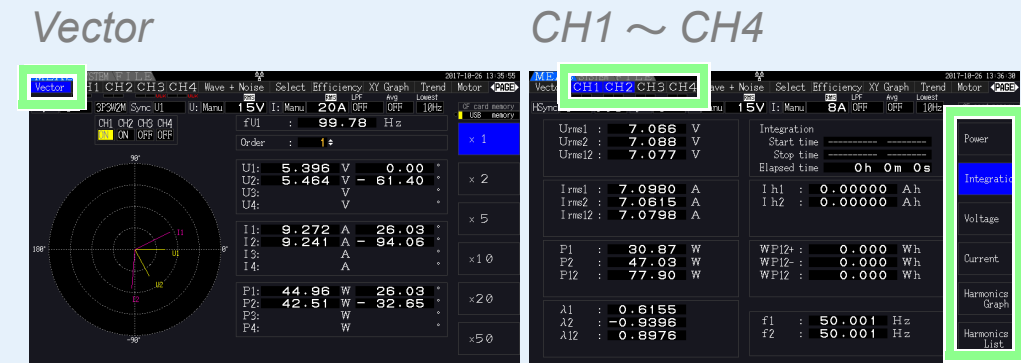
Vector

MEAS SYSTEM FILE
Vector CH1 CH2 CH3 CH4 Wave + Noise Select Efficiency XY Graph Trend Motor PAGE
2017-10-26 13:35:55
3P3W2M Sync U1 U: Manu 15V I: Manu 20A LPF OFF Avg OFF Lowest 10Hz
CF card memory USB memory
CH1 CH2 CH3 CH4
ON ON OFF OFF
fU1 : 99.78 Hz
Order : 1
U1: 5.396 V 0.00 °
U2: 5.464 V - 61.40 °
U3: V °
U4: V °
I1: 9.272 A 26.03 °
I2: 9.241 A - 94.06 °
I3: A °
I4: A °
P1: 44.96 W 26.03 °
P2: 42.51 W - 32.65 °
P3: W °
P4: W °
×1
×2
×5
×10
×20
×50
90°
180°
0°
-90°
I1
U1
U2
I2

CH1 ～ CH4

MEAS SYSTEM FILE
Vector CH1 CH2 CH3 CH4 Wave + Noise Select Efficiency XY Graph Trend Motor PAGE
2017-10-26 13:36:30
HSync 15V I: Manu 8A LPF OFF Avg OFF 10Hz
Urms1 : 7.066 V
Urms2 : 7.088 V
Urms12 : 7.077 V
Irms1 : 7.0980 A
Irms2 : 7.0615 A
Irms12 : 7.0798 A
P1 : 30.87 W
P2 : 47.03 W
P12 : 77.90 W
λ1 : 0.6155
λ2 : -0.9396
λ12 : 0.8976
Integration
Start time ---------- ----------
Stop time ---------- ----------
Elapsed time 0h 0m 0s
I h1 : 0.00000 Ah
I h2 : 0.00000 Ah
WP12+ : 0.000 Wh
WP12- : 0.000 Wh
WP12 : 0.000 Wh
f1 : 50.001 Hz
f2 : 50.001 Hz
Power
Integration
Voltage
Current
Harmonics Graph
Harmonics List